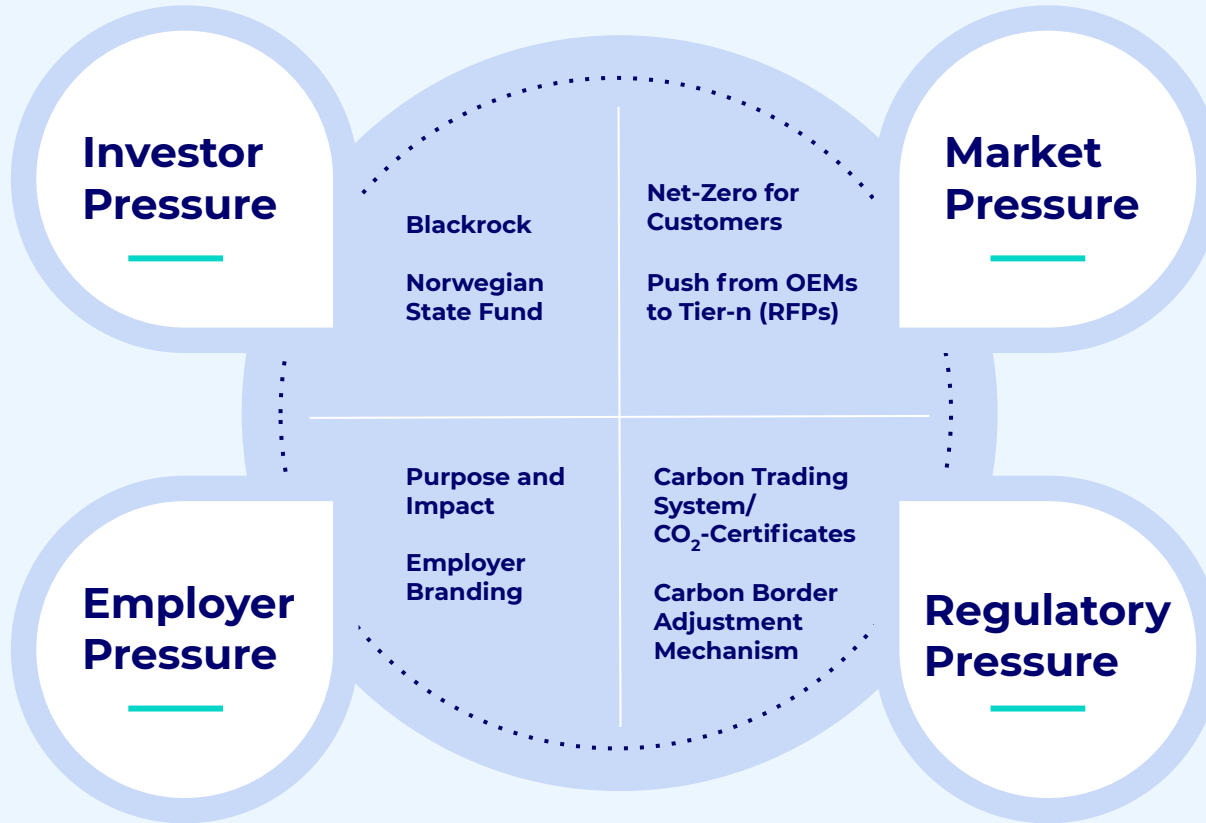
Investor Pressure

Blackrock

Norwegian State Fund

Net-Zero for Customers

Push from OEMs to Tier-n (RFPs)

Market Pressure

Employer Pressure

Purpose and Impact

Employer Branding

Carbon Trading System/ $CO_2$-Certificates

Carbon Border Adjustment Mechanism

Regulatory Pressure